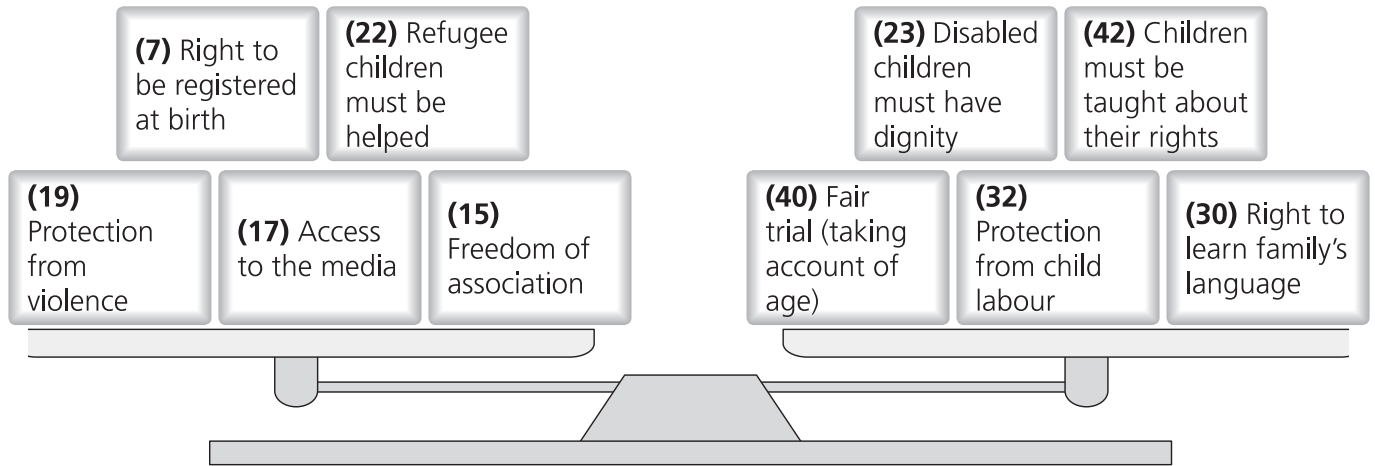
**(7)** Right to be registered at birth

**(22)** Refugee children must be helped

**(19)** Protection from violence

**(17)** Access to the media

**(15)** Freedom of association

**(23)** Disabled children must have dignity

**(42)** Children must be taught about their rights

**(40)** Fair trial (taking account of age)

**(32)** Protection from child labour

**(30)** Right to learn family's language